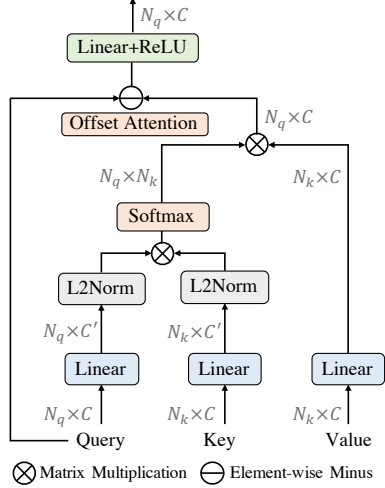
$N_q \times C$

Linear+ReLU

Offset Attention

$N_q \times C$

$N_q \times N_k$

$N_k \times C$

Softmax

L2Norm

L2Norm

$N_q \times C'$

$N_k \times C'$

Linear

Linear

Linear

$N_q \times C$

$N_k \times C$

$N_k \times C$

Query

Key

Value

Matrix Multiplication

Element-wise Minus